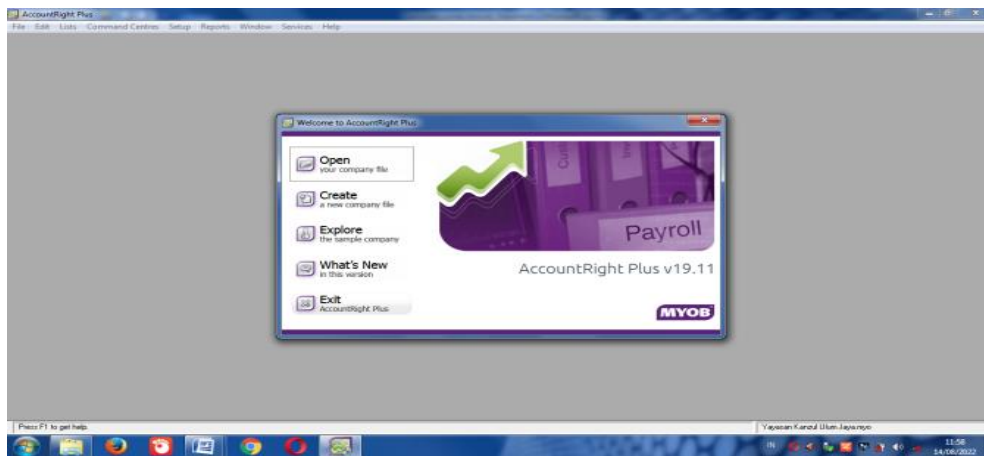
AccountRight Plus

File Edit Lists Command Centres Setup Reports Window Services Help

Welcome to AccountRight Plus

Open
your company file

Create
a new company file

Explore
the sample company

What's New
in this version

Exit
AccountRight Plus

Payroll

AccountRight Plus v19.11

MYOB

Press F1 to get help.

Yayasan Kanzul Ulum Jayanoyo

IN

11:58
14/08/2022